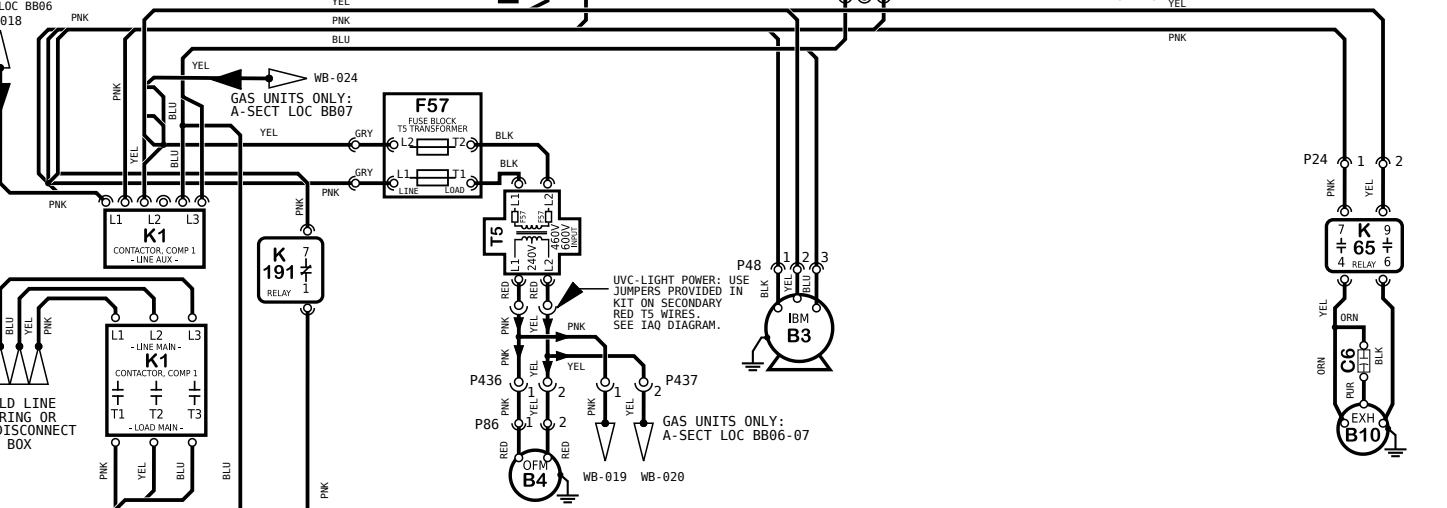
LOC BB06
018
YEL
PNK
PNK
BLU
YEL
PNK
YEL
WB-024
GAS UNITS ONLY:
A-SECT LOC BB07
PNK
BLU
F57
FUSE BLOCK
T5 TRANSFORMER
YEL
GRY
L2
T2
BLK
YEL
BLU
GRY
L1
T1
BLK
PNK
LINE
LOAD
PNK
L1
L2
L3
K1
CONTACTOR, COMP 1
- LINE AUX -
K
191
7
1
RELAY
T5
L1
F57
F57
L2
L1
240V
L2
460V
600V
INPUT
P48
1
2
3
BLK
YEL
BLU
IBM
B3
P24
1
2
PNK
YEL
7
K
65
9
4
RELAY
6
RED
RED
UVC-LIGHT POWER: USE JUMPERS PROVIDED IN KIT ON SECONDARY RED T5 WIRES. SEE IAQ DIAGRAM.
BLU
YEL
PNK
L1
L2
L3
- LINE MAIN -
K1
CONTACTOR, COMP 1
T1
T2
T3
- LOAD MAIN -
LD LINE
RING OR
DISCONNECT
BOX
PNK
YEL
PNK
YEL
P436
1
2
1
2
P437
PNK
YEL
PNK
YEL
P86
1
2
GAS UNITS ONLY:
A-SECT LOC BB06-07
RED
RED
OFM
B4
WB-019
WB-020
YEL
ORN
ORN
C6
PUR
BLK
EXH
B10
PNK
YEL
BLU
BLU
PNK